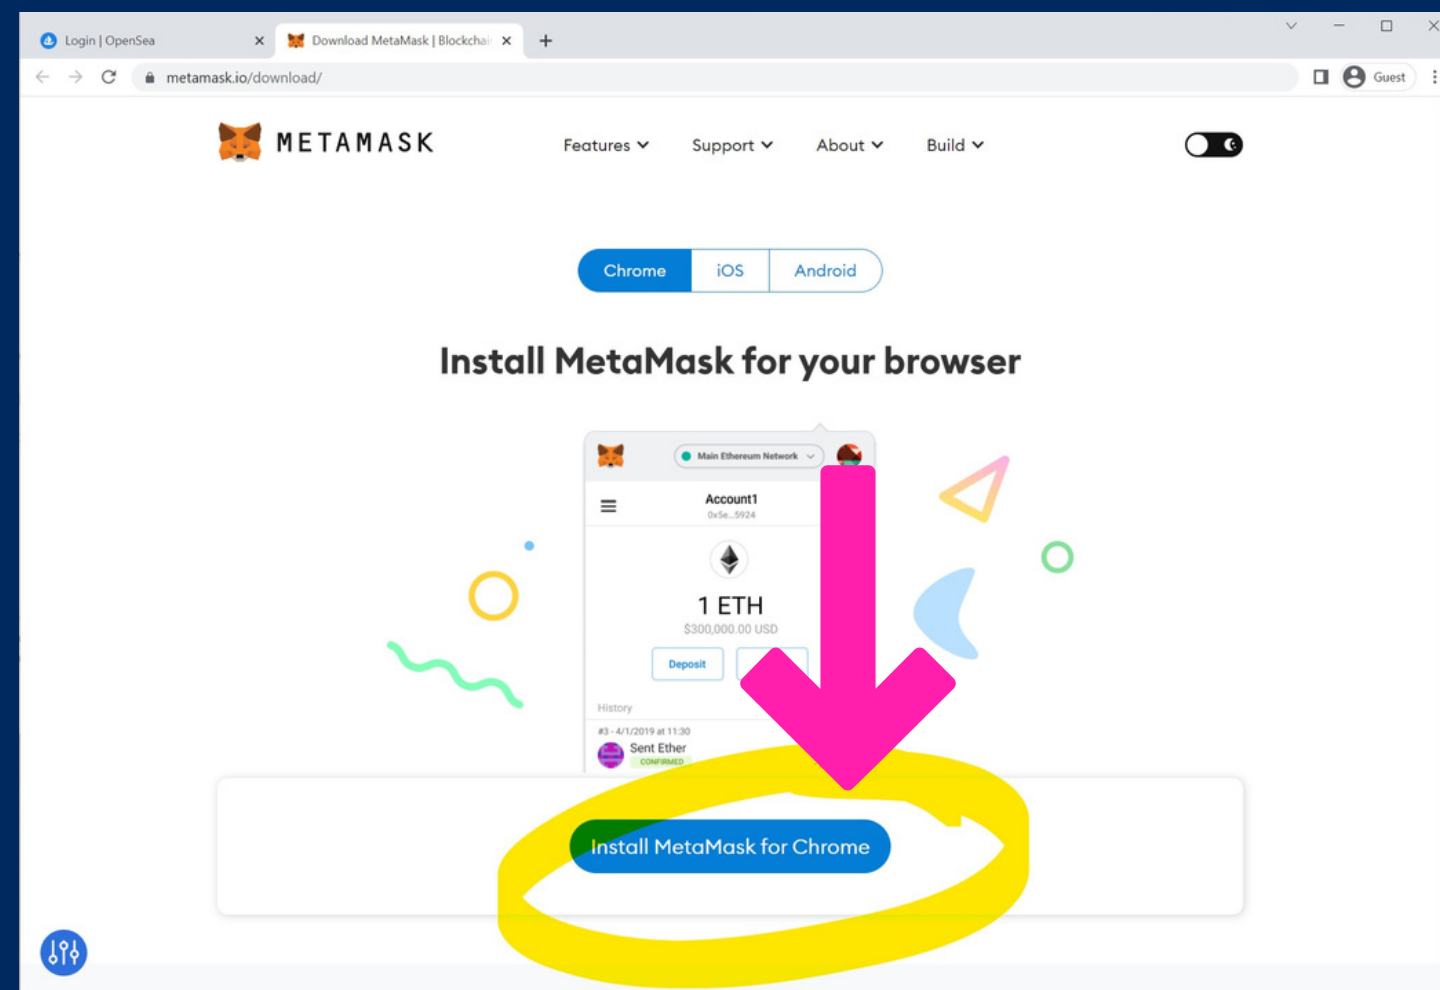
Login | OpenSea
Download MetaMask | Blockchai
metamask.io/download/
Guest

METAMASK
Features
Support
About
Build

Chrome
iOS
Android

Install MetaMask for your browser

Main Ethereum Network
Account1
0x5e...5924
1 ETH
$300,000.00 USD
Deposit
History
#3 - 4/1/2019 at 11:30
Sent Ether
CONFIRMED

Install MetaMask for Chrome